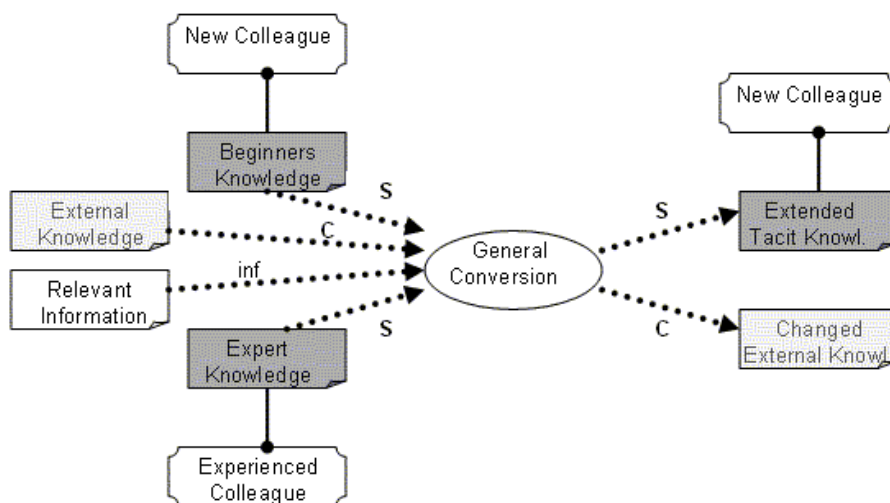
New Colleague

Beginners Knowledge

External Knowledge

Relevant Information

Expert Knowledge

Experienced Colleague

s

c

inf

s

General Conversion

s

c

New Colleague

Extended Tacit Knowl.

Changed External Knowl